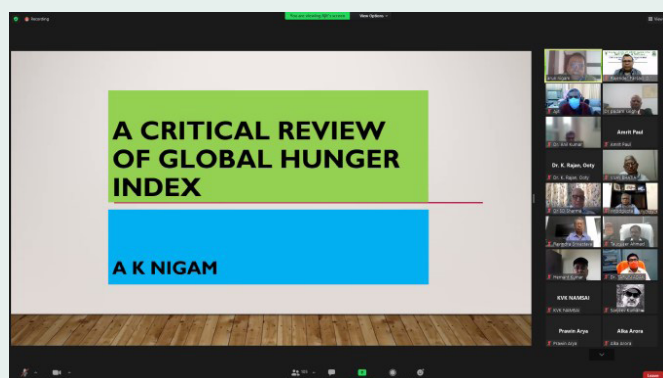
Recording

You are viewing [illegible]'s screen

View Options

A CRITICAL REVIEW OF GLOBAL HUNGER INDEX

A K NIGAM

Amrit Paul

Amrit Paul

Dr. K. Rajan, Ooty

Dr. K. Rajan, Ooty

KVK NAMSAI

KVK NAMSAI

Pravin Arya

Pravin Arya

Alka Arora

Alka Arora